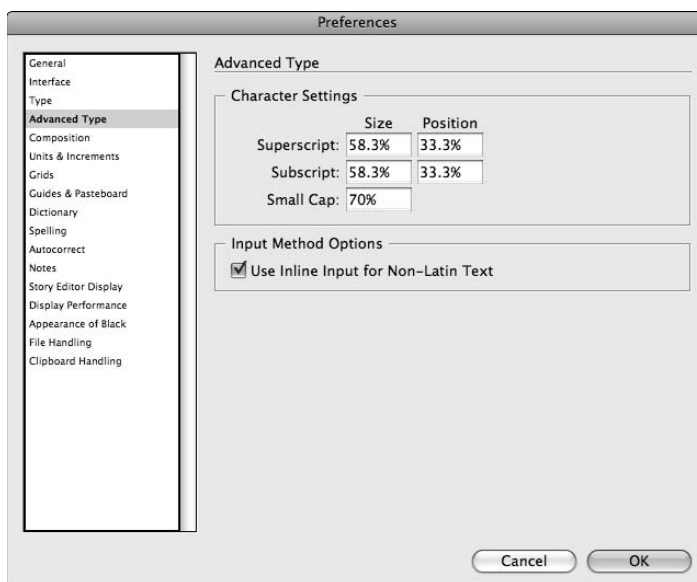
Preferences

General
Interface
Type
Advanced Type
Composition
Units & Increments
Grids
Guides & Pasteboard
Dictionary
Spelling
Autocorrect
Notes
Story Editor Display
Display Performance
Appearance of Black
File Handling
Clipboard Handling

Advanced Type

Character Settings

| | Size | Position |
|---|---|---|
| Superscript: | 58.3% | 33.3% |
| Subscript: | 58.3% | 33.3% |
| Small Cap: | 70% | |

Input Method Options

Use Inline Input for Non-Latin Text

Cancel
OK